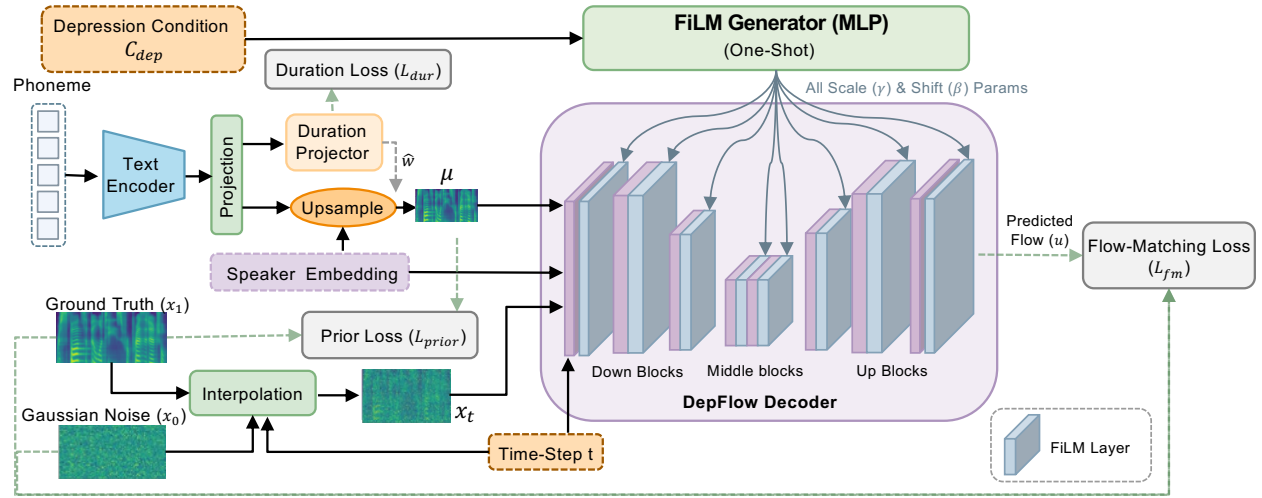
Depression Condition $C_{dep}$

FiLM Generator (MLP)
(One-Shot)

Duration Loss ($L_{dur}$)

All Scale ($\gamma$) & Shift ($\beta$) Params

Phoneme

Text Encoder

Projection

Duration Projector

$\hat{w}$

$\mu$

Upsample

Speaker Embedding

Predicted Flow ($u$)

Flow-Matching Loss ($L_{fm}$)

Ground Truth ($x_1$)

Prior Loss ($L_{prior}$)

Interpolation

$x_t$

Down Blocks

Middle blocks

Up Blocks

DepFlow Decoder

Gaussian Noise ($x_0$)

Time-Step t

FiLM Layer